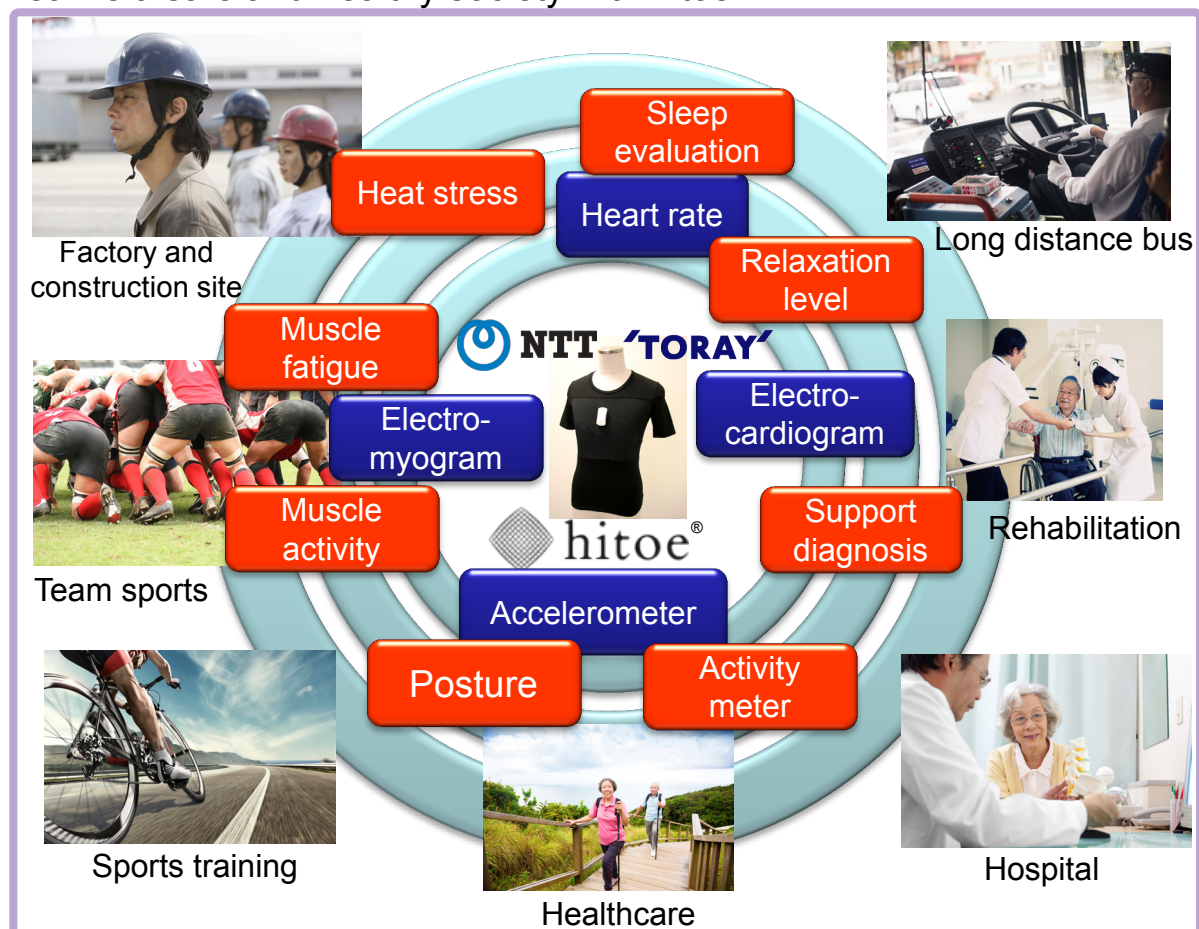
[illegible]

Factory and construction site

Heat stress

Sleep evaluation

Heart rate

Long distance bus

Relaxation level

Muscle fatigue

NTT

TORAY

Electro-cardiogram

Electro-myogram

Rehabilitation

Team sports

Muscle activity

hitoe®

Support diagnosis

Accelerometer

Posture

Activity meter

Sports training

Hospital

Healthcare